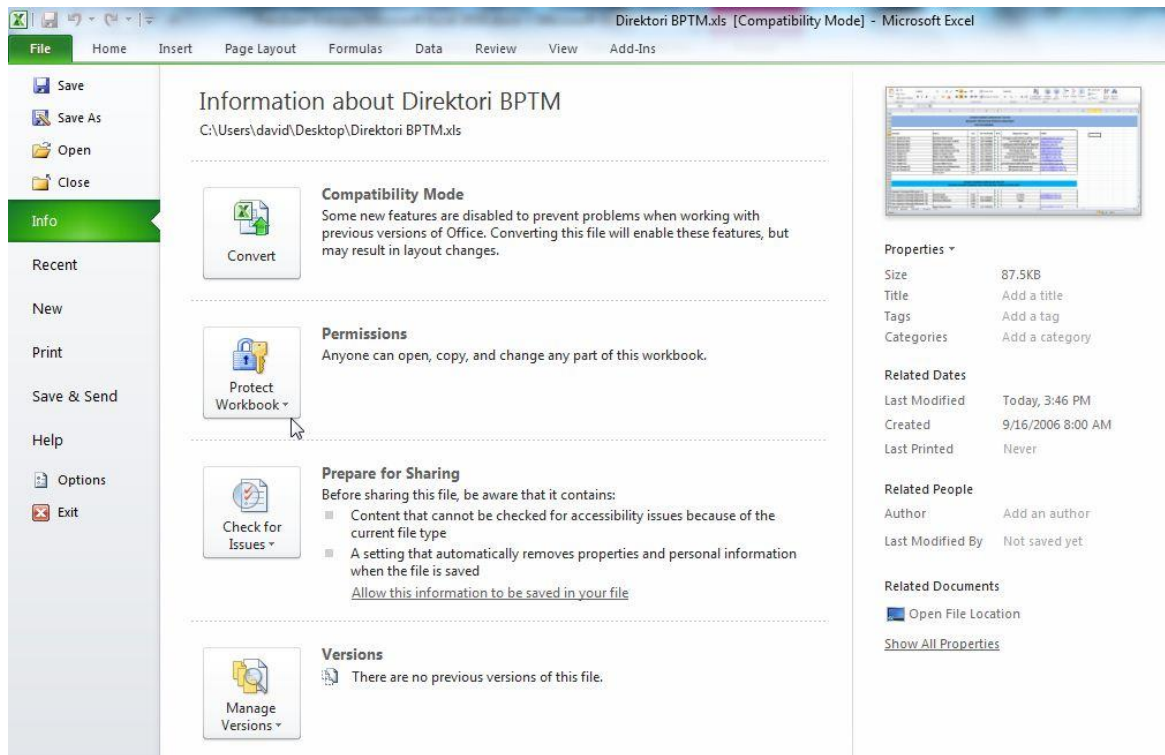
Direktori BPTM.xls [Compatibility Mode] - Microsoft Excel

File Home Insert Page Layout Formulas Data Review View Add-Ins

Save
Save As
Open
Close
Info
Recent
New
Print
Save & Send
Help
Options
Exit

Information about Direktori BPTM
C:\Users\david\Desktop\Direktori BPTM.xls

Convert

Compatibility Mode
Some new features are disabled to prevent problems when working with previous versions of Office. Converting this file will enable these features, but may result in layout changes.

Protect Workbook

Permissions
Anyone can open, copy, and change any part of this workbook.

Check for Issues

Prepare for Sharing
Before sharing this file, be aware that it contains:
Content that cannot be checked for accessibility issues because of the current file type
A setting that automatically removes properties and personal information when the file is saved
Allow this information to be saved in your file

Manage Versions

Versions
There are no previous versions of this file.

Properties
| | |
|---|---|
| Size | 87.5KB |
| Title | Add a title |
| Tags | Add a tag |
| Categories | Add a category |

Related Dates
| | |
|---|---|
| Last Modified | Today, 3:46 PM |
| Created | 9/16/2006 8:00 AM |
| Last Printed | Never |

Related People
| | |
|---|---|
| Author | Add an author |
| Last Modified By | Not saved yet |

Related Documents
Open File Location
Show All Properties